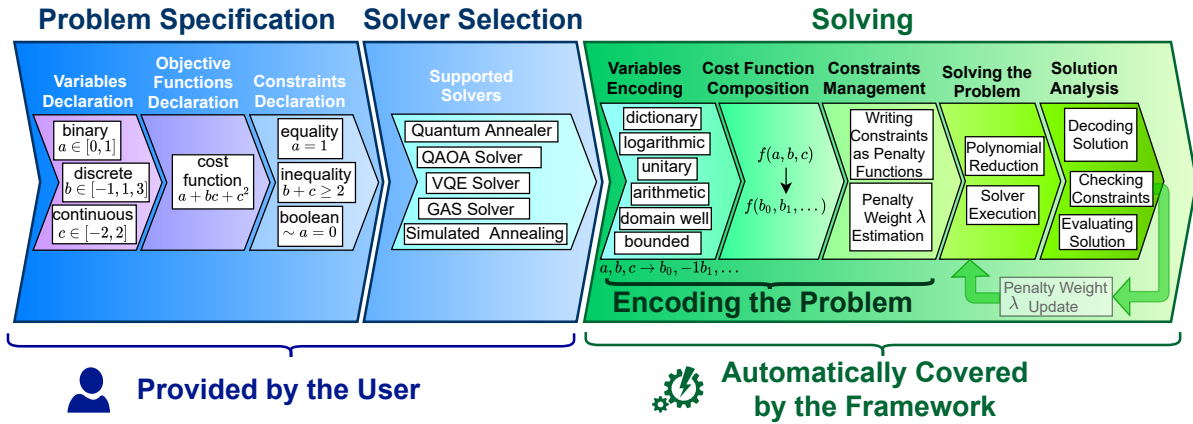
Problem Specification

Solver Selection

Solving

Variables Declaration

Objective Functions Declaration

Constraints Declaration

binary $a \in [0,1]$

discrete $b \in [-1,1,3]$

continuous $c \in [-2,2]$

cost function $a + bc + c^2$

equality $a = 1$

inequality $b + c \geq 2$

boolean $\sim a = 0$

Supported Solvers

Quantum Annealer

QAOA Solver

VQE Solver

GAS Solver

Simulated Annealing

Variables Encoding

dictionary

logarithmic

unitary

arithmetic

domain well

bounded

$a, b, c \rightarrow b_0, -1b_1, \ldots$

Cost Function Composition

$f(a,b,c)$

$f(b_0, b_1, \ldots)$

Constraints Management

Writing Constraints as Penalty Functions

Penalty Weight $\lambda$ Estimation

Solving the Problem

Polynomial Reduction

Solver Execution

Solution Analysis

Decoding Solution

Checking Constraints

Evaluating Solution

Penalty Weight $\lambda$ Update

Encoding the Problem

Provided by the User

Automatically Covered by the Framework